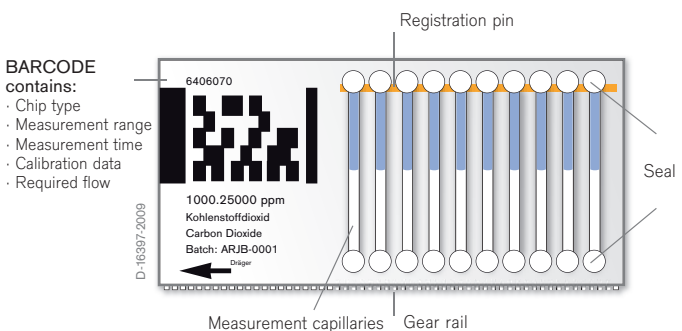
Registration pin

BARCODE
contains:
· Chip type
· Measurement range
· Measurement time
· Calibration data
· Required flow

6406070

1000.25000 ppm
Kohlenstoffdioxid
Carbon Dioxide
Batch: ARJB-0001

Dräger

D-16397-2009

Seal

Measurement capillaries

Gear rail